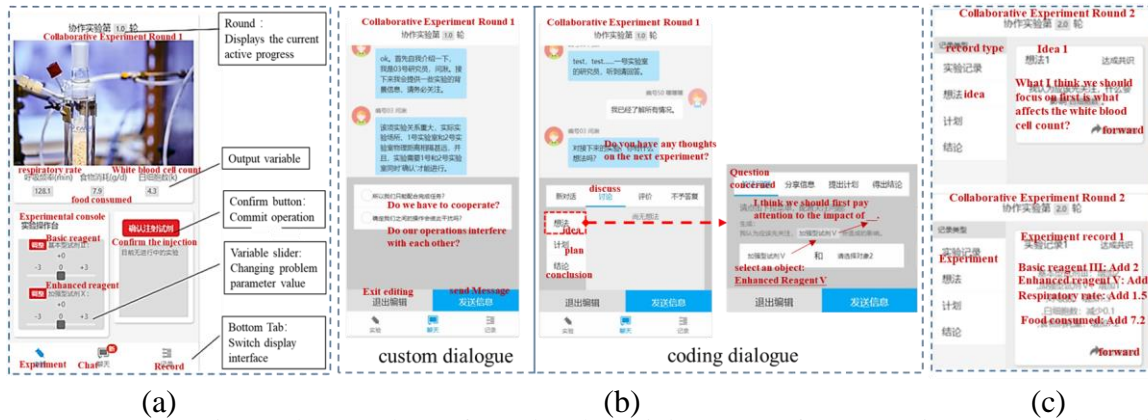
协作实验第 1.0 轮
Collaborative Experiment Round 1

Round：Displays the current active progress

respiratory rate
White blood cell count
food consumed
128.1
7.9
4.3

Output variable

Experimental console
实验操作台
Basic reagent
Enhanced reagent
-3 0 +3
-3 0 +3
确认注射试剂
Confirm the injection

Confirm button：Commit operation

Variable slider：Changing problem parameter value

Bottom Tab：Switch display interface

Experiment
Chat
Record

(a)

Collaborative Experiment Round 1
协作实验第 1.0 轮
Do we have to cooperate?
Do our operations interfere with each other?
Exit editing
退出编辑
send Message
发送信息

custom dialogue

Collaborative Experiment Round 1
协作实验第 1.0 轮
test，test……
我已经了解所有情况。
Do you have any thoughts on the next experiment?
discuss
idea
plan
计划
conclusion
结论
退出编辑
发送信息

Question concerned
分享信息
提出计划
得出结论
I think we should first pay attention to the impact of
select an object:
Enhanced Reagent V
和
退出编辑
发送信息

coding dialogue

(b)

Collaborative Experiment Round 2
协作实验第 2.0 轮
record type
实验记录
想法 idea
计划
结论
Idea 1
想法1
达成共识
What I think we should focus on first is what affects the white blood cell count?
forward

Collaborative Experiment Round 2
协作实验第 2.0 轮
记录类型
实验记录
Experiment
想法
计划
结论
Experiment record 1
达成共识
Basic reagent III: Add 2
Enhanced reagent V: Add
Respiratory rate: Add 1.5
Food consumed: Add 7.2
forward

(c)